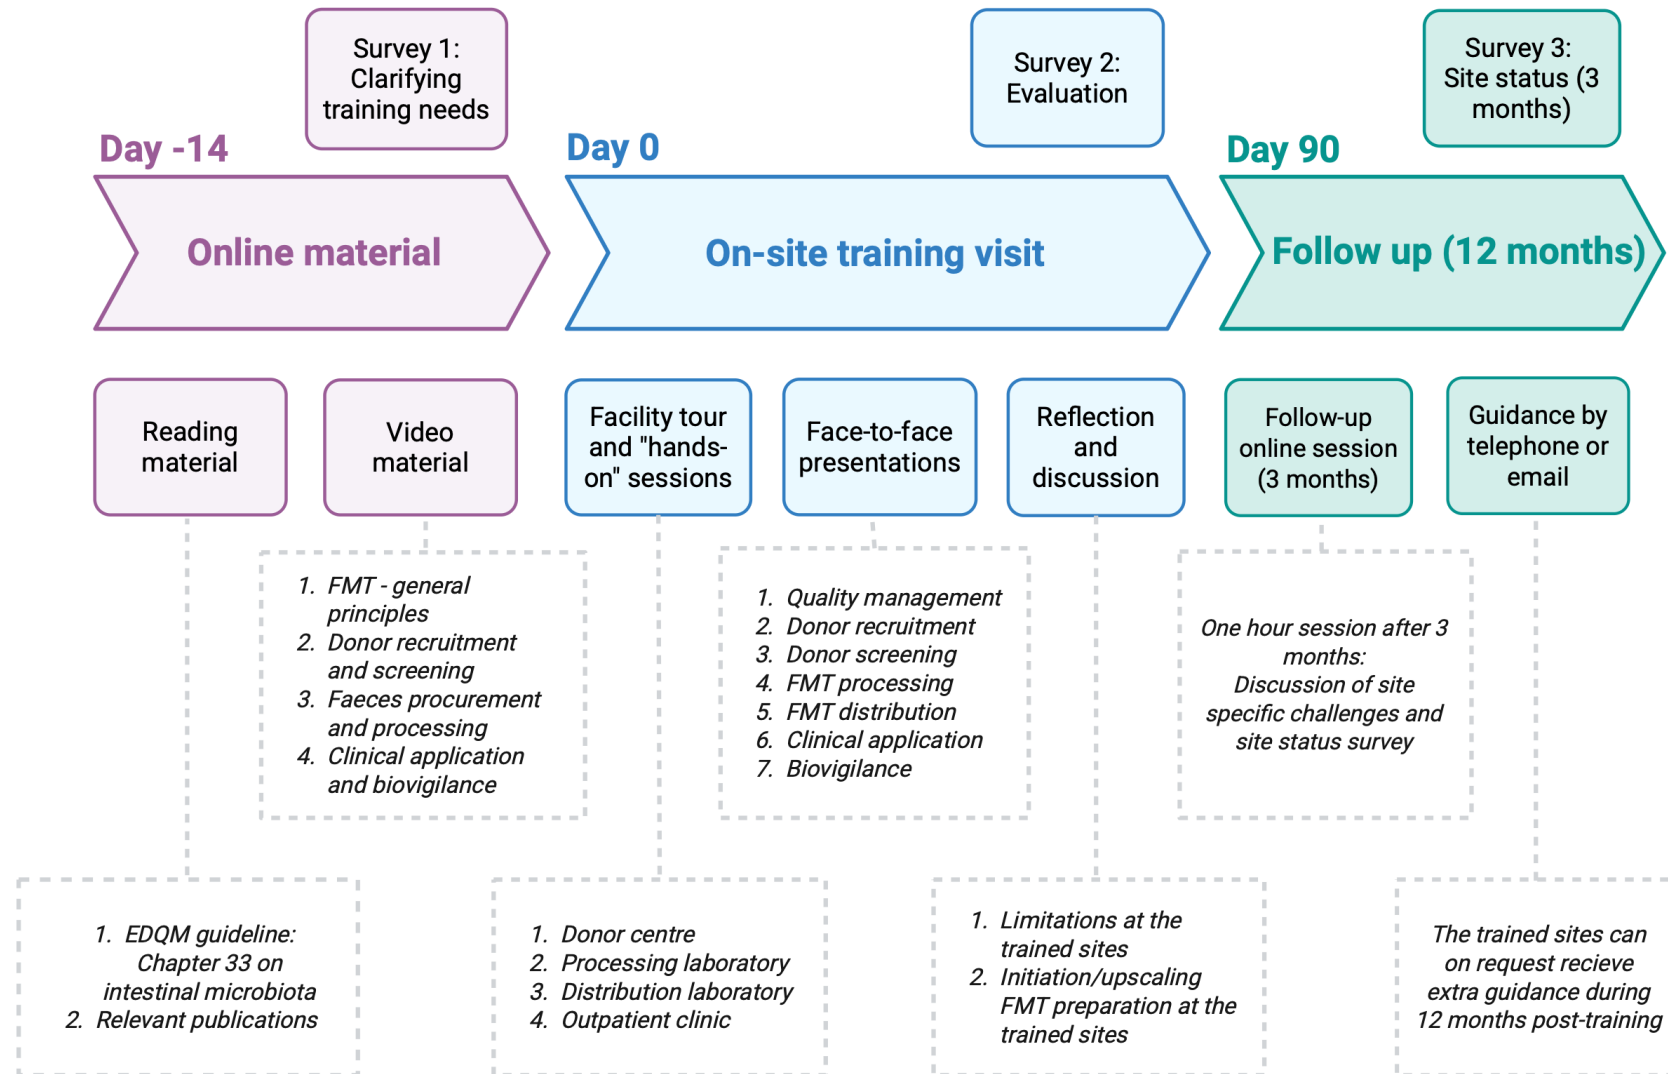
Survey 1: Clarifying training needs

Survey 2: Evaluation

Survey 3: Site status (3 months)

Day -14

Day 0

Day 90

Online material

On-site training visit

Follow up (12 months)

Reading material

Video material

Facility tour and "hands-on" sessions

Face-to-face presentations

Reflection and discussion

Follow-up online session (3 months)

Guidance by telephone or email

1. FMT - general principles
2. Donor recruitment and screening
3. Faeces procurement and processing
4. Clinical application and biovigilance

1. Quality management
2. Donor recruitment
3. Donor screening
4. FMT processing
5. FMT distribution
6. Clinical application
7. Biovigilance

One hour session after 3 months: Discussion of site specific challenges and site status survey

1. EDQM guideline: Chapter 33 on intestinal microbiota
2. Relevant publications

1. Donor centre
2. Processing laboratory
3. Distribution laboratory
4. Outpatient clinic

1. Limitations at the trained sites
2. Initiation/upscaling FMT preparation at the trained sites

The trained sites can on request recieve extra guidance during 12 months post-training